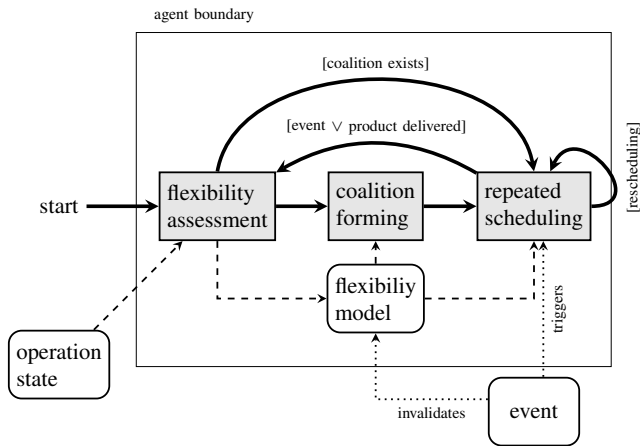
agent boundary

[coalition exists]

[event ∨ product delivered]

[rescheduling]

start

flexibility assessment

coalition forming

repeated scheduling

flexibiliy model

triggers

operation state

invalidates

event